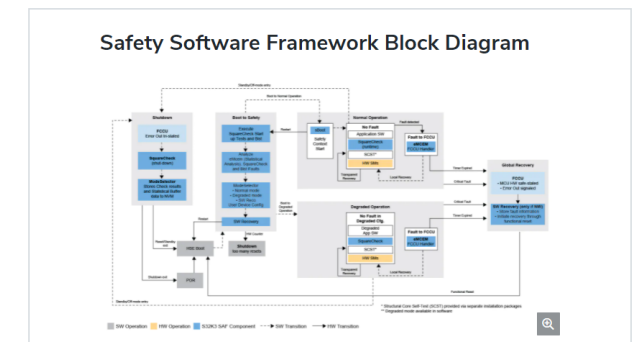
Safety Software Framework Block Diagram

Shutdown

Boot to Safety

Normal Operation

Degraded Operation

Global Recovery

No Fault

Application SW

Fault in FCCU

No Fault in Degraded Cfg

Degraded App SW

Fault in FCCU

SW Recovery

HSE Boot

Shutdown

POR

Restart

Boot to Normal Operation

Fault detected

Local Recovery

Local Recovery

Critical Fault

Critical Fault

Functional Reset

SW Operation

HW Operation

S32K3 SAF Component

SW Transition

HW Transition

* Structural Core Self-Test (SCST) provided via separate installation packages

** Degraded mode available in software